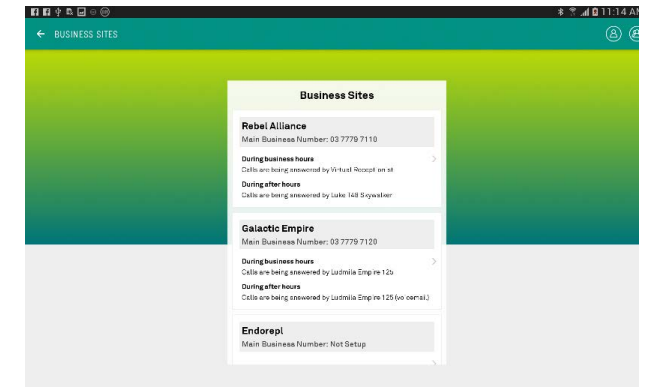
11:14 AM

BUSINESS SITES

Business Sites

Rebel Alliance
Main Business Number: 03 7779 7110

During business hours
Calls are being answered by Virtual Recept on st

During after hours
Calls are being answered by Luke 148 Skywalker

Galactic Empire
Main Business Number: 03 7779 7120

During business hours
Calls are being answered by Ludmila Empire 126

During after hours
Calls are being answered by Ludmila Empire 126 (vo cemsi.)

Endorepl
Main Business Number: Not Setup